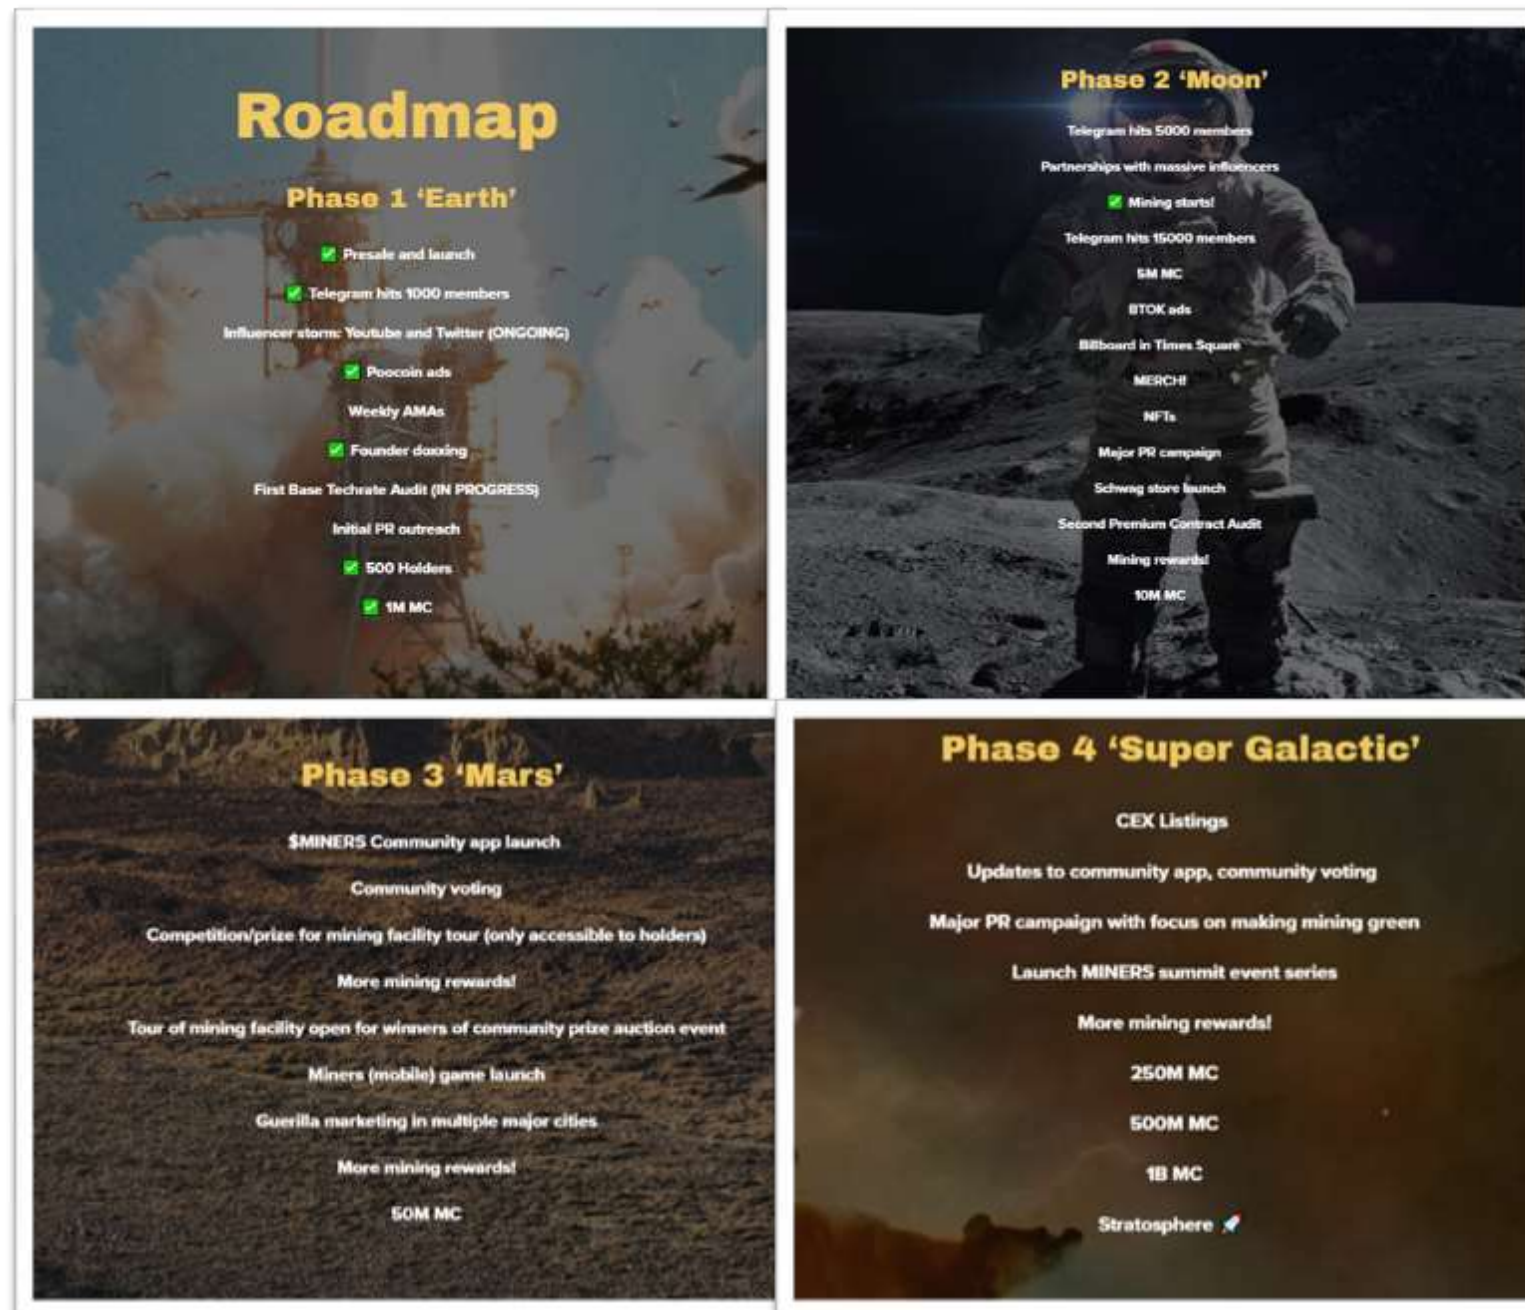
Roadmap

Phase 1 'Earth'

✅ Presale and launch

✅ Telegram hits 1000 members

Influencer storm: Youtube and Twitter (ONGOING)

✅ Poocoin ads

Weekly AMAs

✅ Founder doxxing

First Base Techrate Audit (IN PROGRESS)

Initial PR outreach

✅ 500 Holders

✅ 1M MC

Phase 2 'Moon'

Telegram hits 5000 members

Partnerships with massive influencers

✅ Mining starts!

Telegram hits 15000 members

5M MC

BTOK ads

Billboard in Times Square

MERCH!

NFTs

Major PR campaign

Schwag store launch

Second Premium Contract Audit

Mining rewards!

10M MC

Phase 3 'Mars'

$MINERS Community app launch

Community voting

Competition/prize for mining facility tour (only accessible to holders)

More mining rewards!

Tour of mining facility open for winners of community prize auction event

Miners (mobile) game launch

Guerilla marketing in multiple major cities

More mining rewards!

50M MC

Phase 4 'Super Galactic'

CEX Listings

Updates to community app, community voting

Major PR campaign with focus on making mining green

Launch MINERS summit event series

More mining rewards!

250M MC

500M MC

1B MC

Stratosphere 🚀